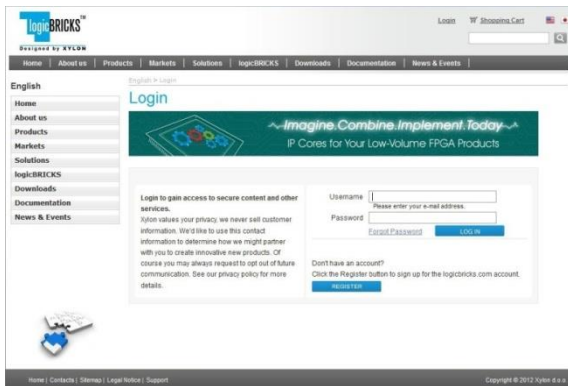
logicBRICKS™
Designed by XYLON

Login Shopping Cart

Home | About us | Products | Markets | Solutions | logicBRICKS | Downloads | Documentation | News & Events

English

Home
About us
Products
Markets
Solutions
logicBRICKS
Downloads
Documentation
News & Events

English > Login

Login

~Imagine.Combine.Implement.Today~
IP Cores for Your Low-Volume FPGA Products

Login to gain access to secure content and other services.
Xylon values your privacy, we never sell customer information. We'd like to use this contact information to determine how we might partner with you to create innovative new products. Of course you may always request to opt out of future communication. See our privacy policy for more details.

Username
Please enter your e-mail address.
Password
Forgot Password
LOG IN

Don't have an account?
Click the Register button to sign up for the logicbricks.com account.
REGISTER

Home | Contacts | Sitemap | Legal Notice | Support

Copyright © 2012 Xylon d.o.o.